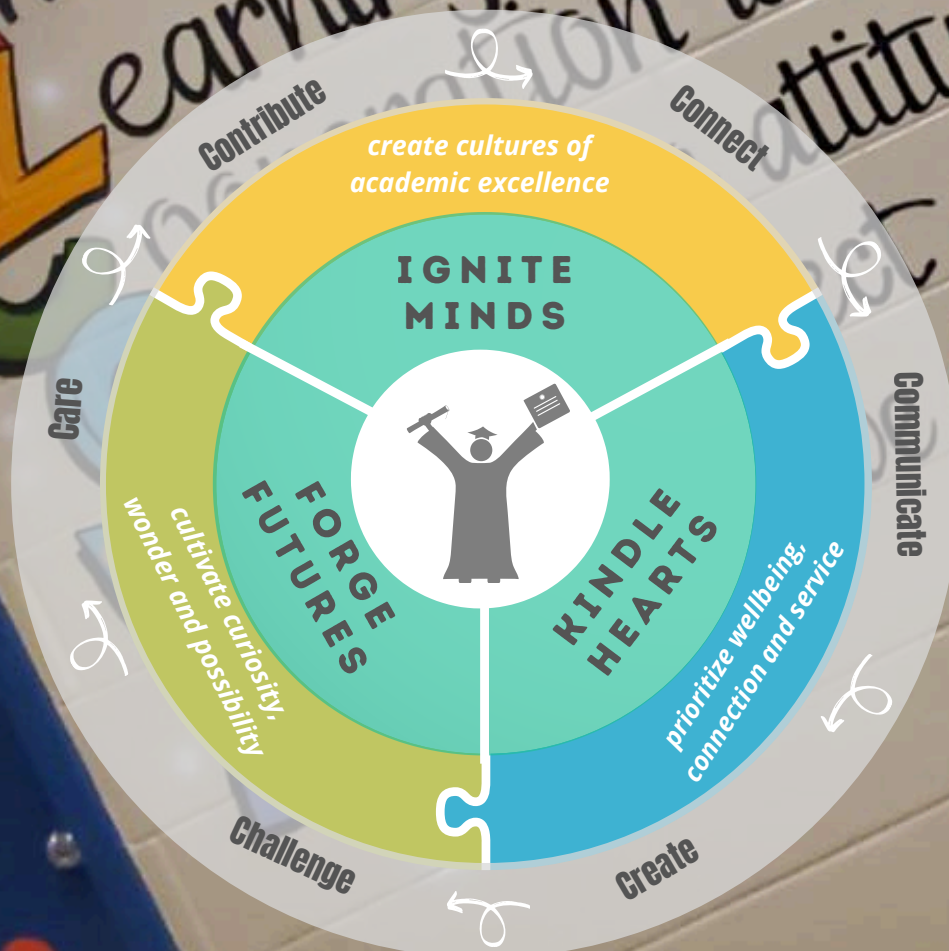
Connect

Communicate

Create

Challenge

Care

Contribute

create cultures of academic excellence

IGNITE MINDS

KINDLE HEARTS

prioritize wellbeing, connection and service

FORGE FUTURES

cultivate curiosity, wonder and possibility